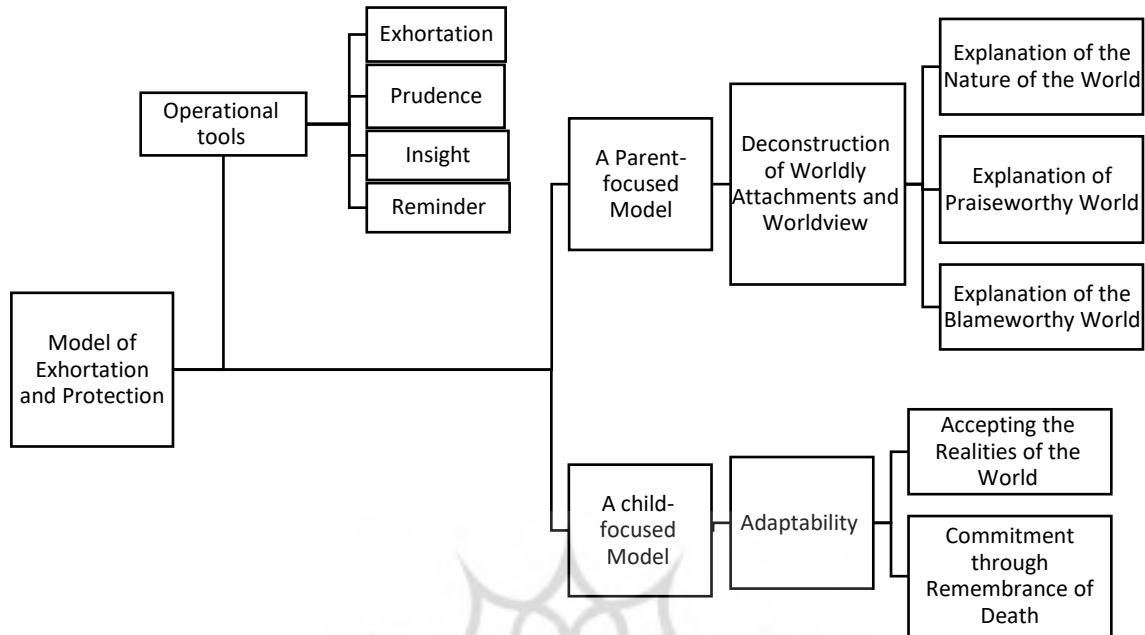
Model of Exhortation and Protection

Operational tools

Exhortation

Prudence

Insight

Reminder

A Parent-focused Model

Deconstruction of Worldly Attachments and Worldview

Explanation of the Nature of the World

Explanation of Praiseworthy World

Explanation of the Blameworthy World

A child-focused Model

Adaptability

Accepting the Realities of the World

Commitment through Remembrance of Death